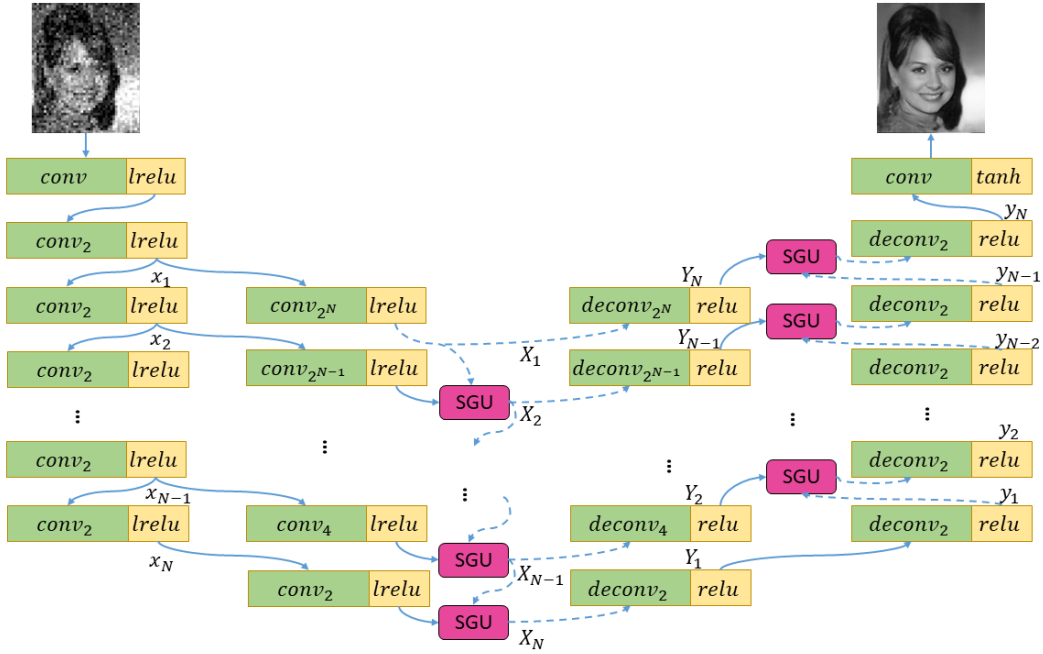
$conv$ $lrelu$

$conv_2$ $lrelu$

$x_1$

$conv_2$ $lrelu$

$conv_{2^N}$ $lrelu$

$x_2$

$conv_2$ $lrelu$

$conv_{2^{N-1}}$ $lrelu$

⋮

⋮

$conv_2$ $lrelu$

$x_{N-1}$

⋮

$conv_2$ $lrelu$

$conv_4$ $lrelu$

$x_N$

$conv_2$ $lrelu$

SGU

$X_1$

$X_2$

SGU

$X_{N-1}$

SGU

$X_N$

$Y_N$

$deconv_{2^N}$ $relu$

$Y_{N-1}$

$deconv_{2^{N-1}}$ $relu$

⋮

⋮

$Y_2$

$deconv_4$ $relu$

$Y_1$

$deconv_2$ $relu$

SGU

SGU

SGU

$conv$ $tanh$

$y_N$

$deconv_2$ $relu$

$y_{N-1}$

$deconv_2$ $relu$

$y_{N-2}$

$deconv_2$ $relu$

⋮

$y_2$

$deconv_2$ $relu$

$y_1$

$deconv_2$ $relu$